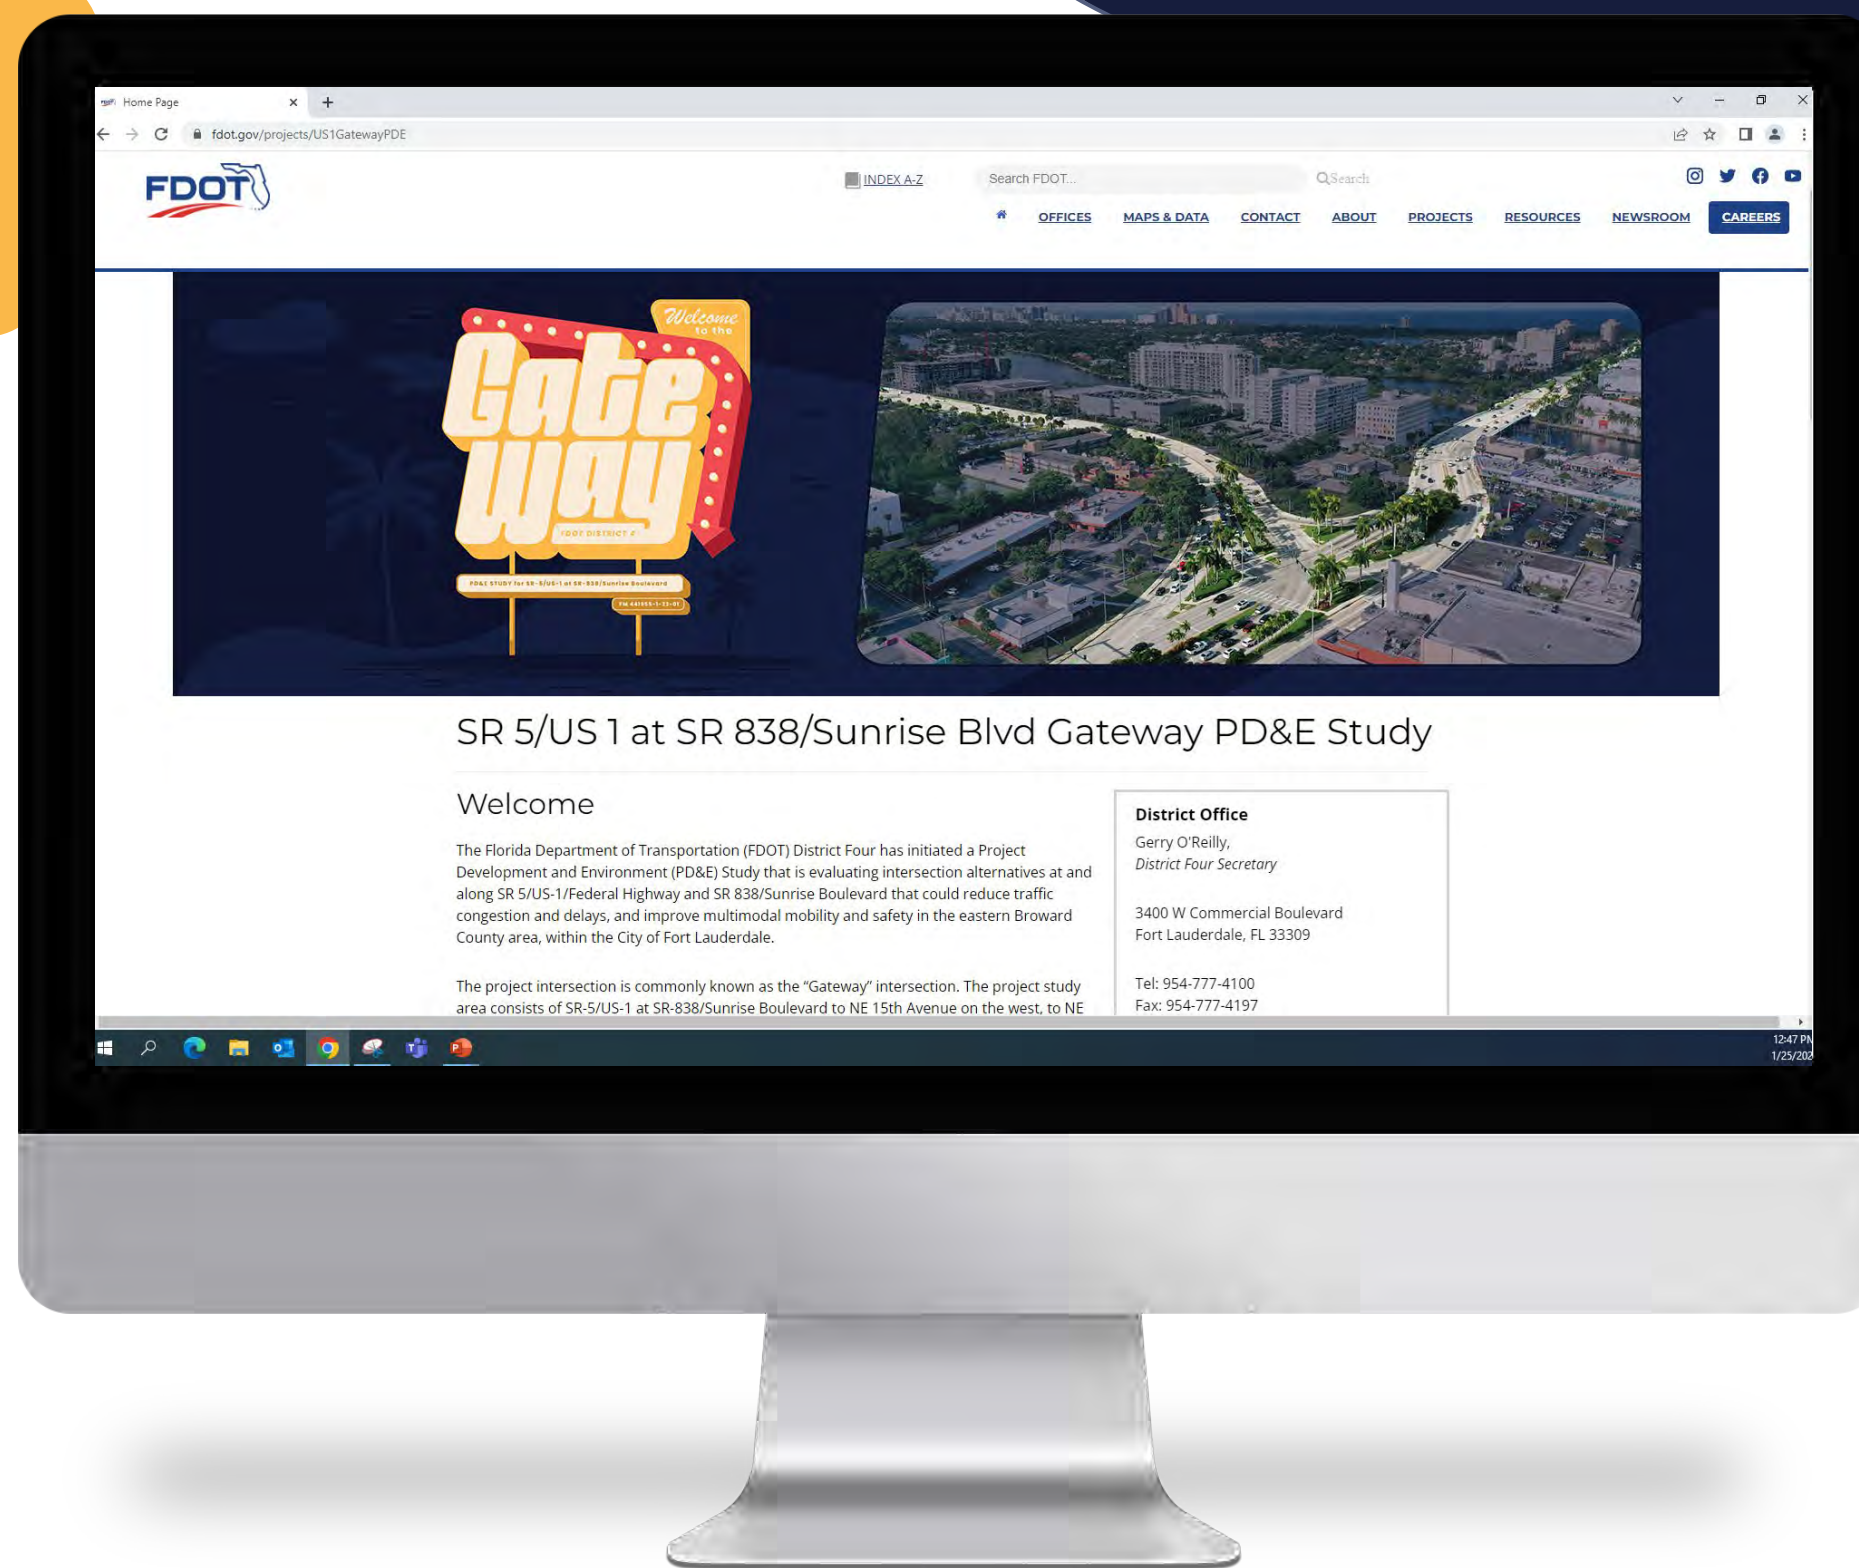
Home Page
fdot.gov/projects/US1GatewayPDE

FDOT

INDEX A-Z
Search FDOT...
Search

OFFICES MAPS & DATA CONTACT ABOUT PROJECTS RESOURCES NEWSROOM CAREERS

Welcome to the
Gateway
FDOT DISTRICT 4
PD&E STUDY for SR-5/US-1 at SR-838/Sunrise Boulevard
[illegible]

SR 5/US 1 at SR 838/Sunrise Blvd Gateway PD&E Study

Welcome

The Florida Department of Transportation (FDOT) District Four has initiated a Project Development and Environment (PD&E) Study that is evaluating intersection alternatives at and along SR 5/US-1/Federal Highway and SR 838/Sunrise Boulevard that could reduce traffic congestion and delays, and improve multimodal mobility and safety in the eastern Broward County area, within the City of Fort Lauderdale.

The project intersection is commonly known as the "Gateway" intersection. The project study area consists of SR-5/US-1 at SR-838/Sunrise Boulevard to NE 15th Avenue on the west, to NE

District Office
Gerry O'Reilly,
District Four Secretary

3400 W Commercial Boulevard
Fort Lauderdale, FL 33309

Tel: 954-777-4100
Fax: 954-777-4197

12:47 PM
1/25/202